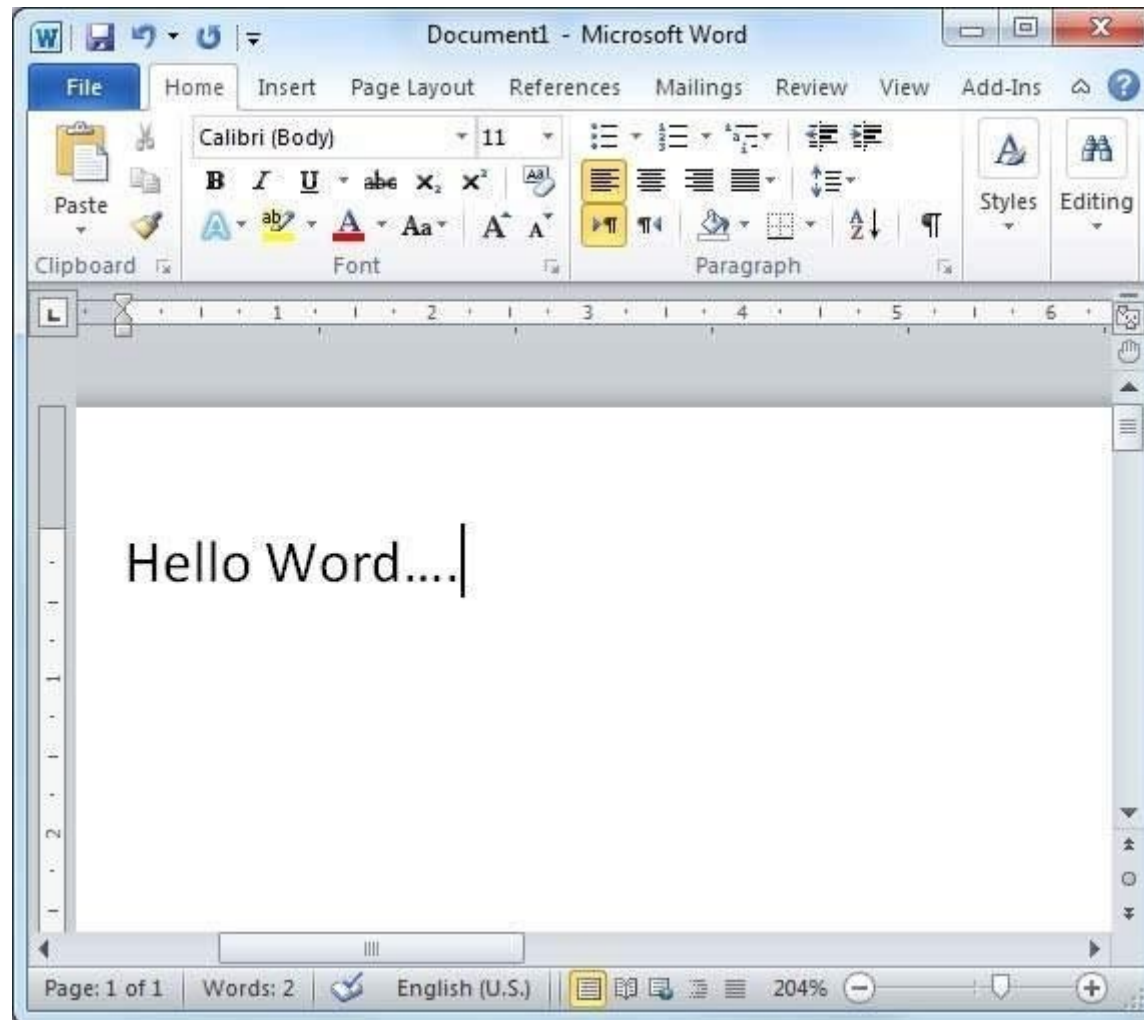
Document1 - Microsoft Word

File Home Insert Page Layout References Mailings Review View Add-Ins

Paste

Calibri (Body) 11

B I U abc $x_2$ $x^2$

Aa

Clipboard

Font

Paragraph

Styles

Editing

1 2 3 4 5 6

Hello Word....

Page: 1 of 1 Words: 2 English (U.S.) 204%